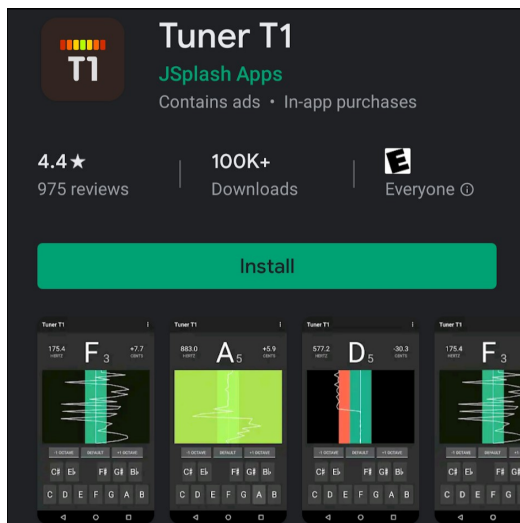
T1

Tuner T1

JSplash Apps

Contains ads · In-app purchases

4.4★
975 reviews

100K+
Downloads

E
Everyone ⓘ

Install

Tuner T1
175.4 HERTZ
F 3
+7.7 CENTS
-1 OCTAVE DEFAULT +1 OCTAVE
C♯ E♭ F♯ G♯ B♭
C D E F G A B

Tuner T1
883.0 HERTZ
A 5
+5.9 CENTS
-1 OCTAVE DEFAULT +1 OCTAVE
C♯ E♭ F♯ G♯ B♭
C D E F G A B

Tuner T1
577.2 HERTZ
D 5
-30.3 CENTS
-1 OCTAVE DEFAULT +1 OCTAVE
C♯ E♭ F♯ G♯ B♭
C D E F G A B

Tuner T1
175.4 HERTZ
F 3
-1 OCTAVE DEFAULT
C♯ E♭ F♯ G♯
C D E F G A